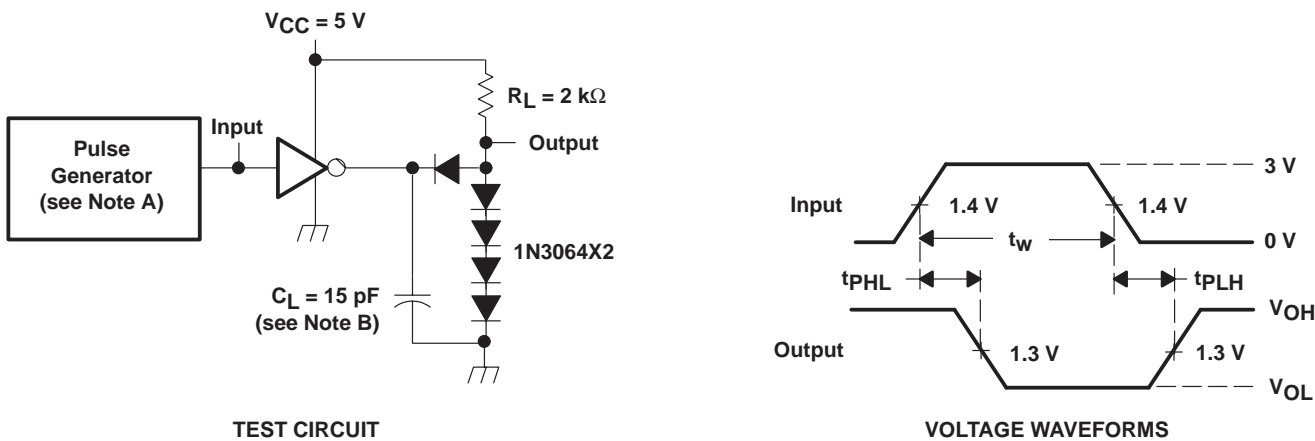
$V_{CC}$ = 5 V

$R_L$ = 2 kΩ

Input

Output

Pulse Generator (see Note A)

1N3064X2

$C_L$ = 15 pF (see Note B)

TEST CIRCUIT

3 V

Input

1.4 V

1.4 V

0 V

$t_w$

$t_{PHL}$

$t_{PLH}$

$V_{OH}$

Output

1.3 V

1.3 V

$V_{OL}$

VOLTAGE WAVEFORMS